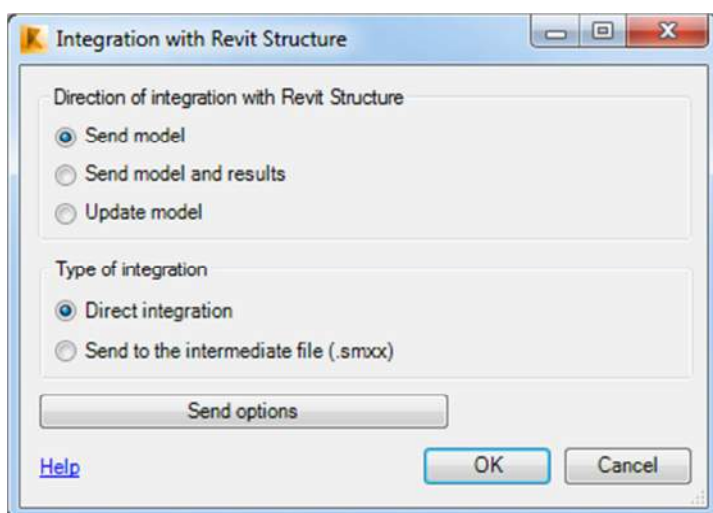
Integration with Revit Structure

Direction of integration with Revit Structure

Send model

Send model and results

Update model

Type of integration

Direct integration

Send to the intermediate file (.smxx)

Send options

Help

OK

Cancel